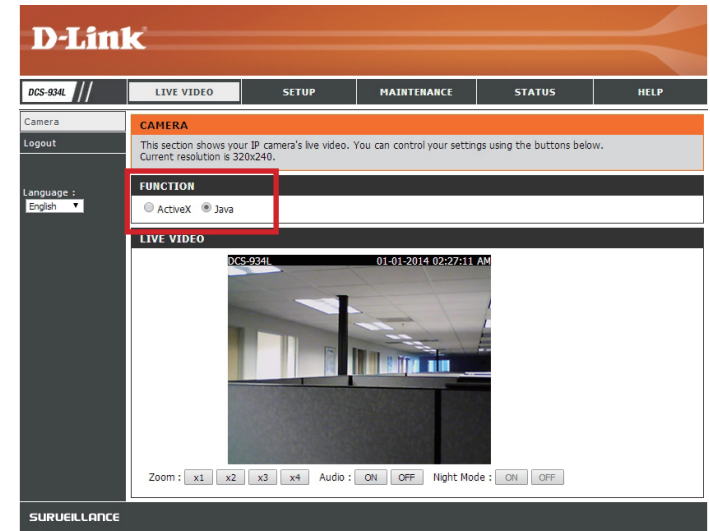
D-Link

DCS-934L

LIVE VIDEO | SETUP | MAINTENANCE | STATUS | HELP

Camera
Logout

Language :
English

CAMERA
This section shows your IP camera's live video. You can control your settings using the buttons below.
Current resolution is 320x240.

FUNCTION
ActiveX Java

LIVE VIDEO
DCS-934L 01-01-2014 02:27:11 AM

Zoom : x1 x2 x3 x4 Audio : ON OFF Night Mode : ON OFF

SURVEILLANCE